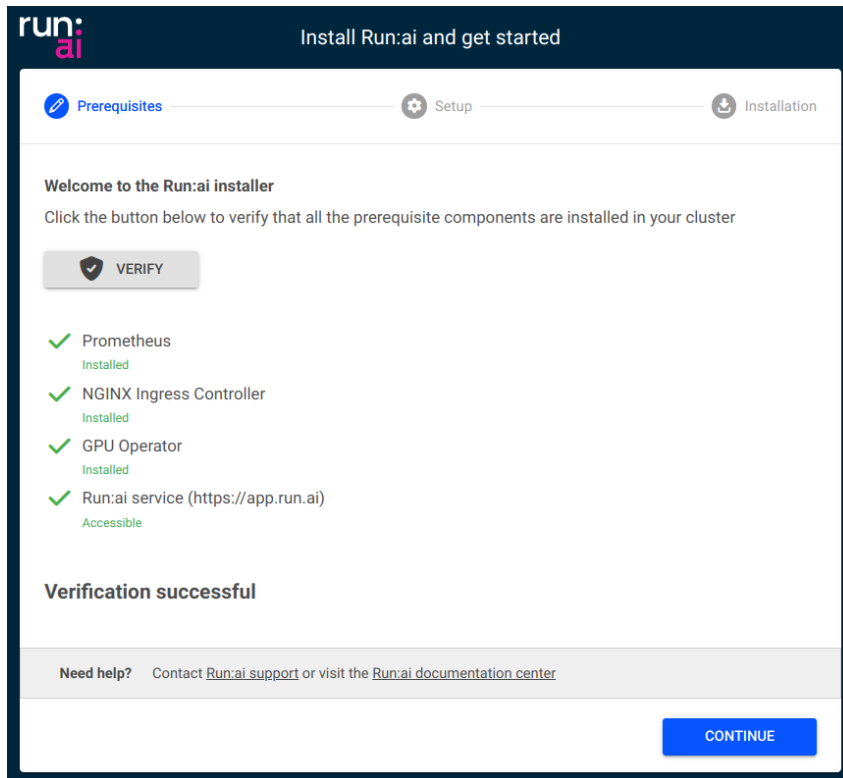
run:ai

Install Run:ai and get started

Prerequisites
Setup
Installation

Welcome to the Run:ai installer

Click the button below to verify that all the prerequisite components are installed in your cluster

VERIFY

Prometheus
Installed

NGINX Ingress Controller
Installed

GPU Operator
Installed

Run:ai service (https://app.run.ai)
Accessible

Verification successful

Need help? Contact Run:ai support or visit the Run:ai documentation center

CONTINUE